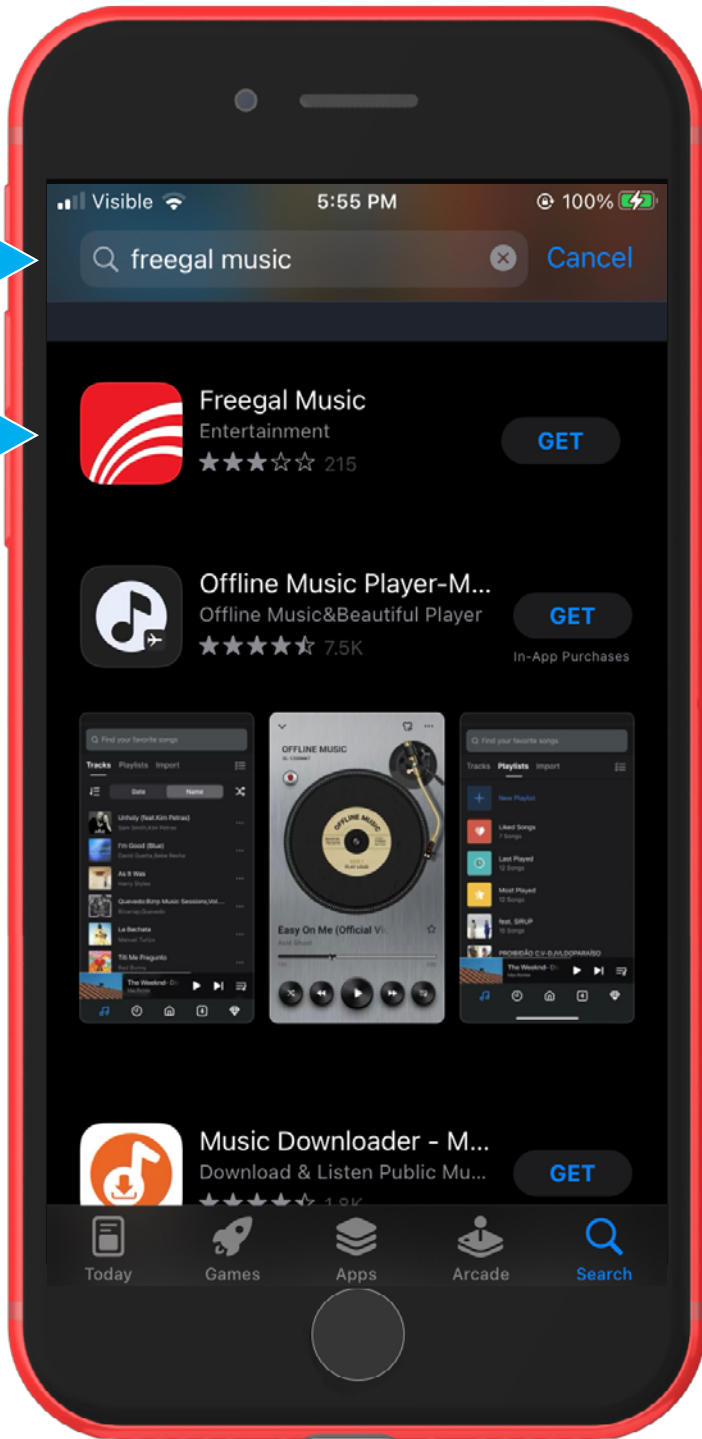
Visible 5:55 PM 100%

freegal music Cancel

Freegal Music
Entertainment
215
GET

Offline Music Player-M...
Offline Music&Beautiful Player
7.5K
GET
In-App Purchases

Find your favorite songs
Tracks Playlists Import
Date Name
Unholy (feat.Kim Petras)
Sam Smith,Kim Petras
I'm Good (Blue)
David Guetta,Bebe Rexha
As It Was
Harry Styles
Quevedo:Bzrp Music Sessions,Vol...
Bizarrap,Quevedo
La Bachata
Manuel Turizo
Tití Me Preguntó
Bad Bunny
The Weeknd- D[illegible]

OFFLINE MUSIC
OFFLINE MUSIC
Easy On Me (Official Vi
Adel Shust

Find your favorite songs
Tracks Playlists Import
New Playlist
Liked Songs
7 Songs
Last Played
12 Songs
Most Played
12 Songs
feat. SIRUP
10 Songs
PROIBIDÃO C.V-DJ VLDOPARAÍSO
The Weeknd- D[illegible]

Music Downloader - M...
Download & Listen Public Mu...
GET

Today Games Apps Arcade Search